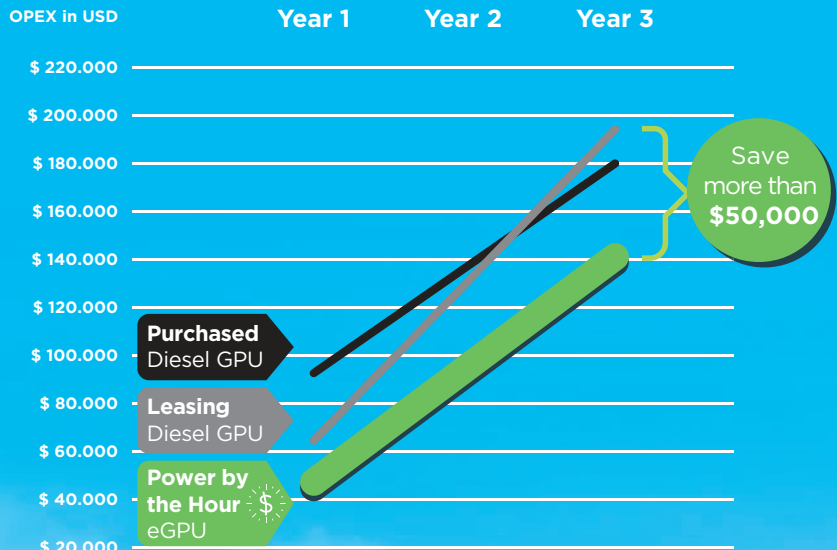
OPEX in USD

Year 1 Year 2 Year 3

$ 220.000
$ 200.000
$ 180.000
$ 160.000
$ 140.000
$ 120.000
$ 100.000
$ 80.000
$ 60.000
$ 40.000
$ 20.000

Save more than $50,000

Purchased Diesel GPU

Leasing Diesel GPU

Power by the Hour $ eGPU